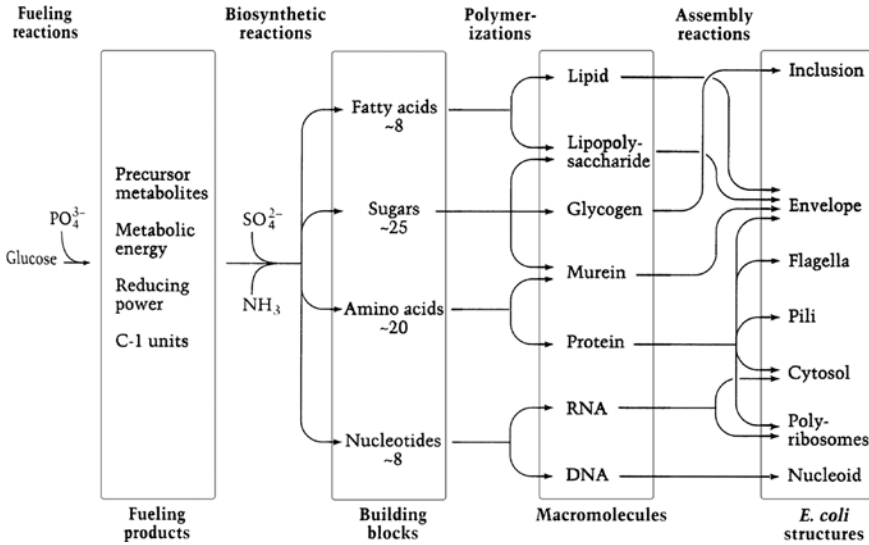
Fueling reactions

Biosynthetic reactions

Polymerizations

Assembly reactions

$PO_4^{3-}$

Glucose

Precursor metabolites

Metabolic energy

Reducing power

C-1 units

$SO_4^{2-}$

$NH_3$

Fatty acids ~8

Sugars ~25

Amino acids ~20

Nucleotides ~8

Lipid

Lipopolysaccharide

Glycogen

Murein

Protein

RNA

DNA

Inclusion

Envelope

Flagella

Pili

Cytosol

Polyribosomes

Nucleoid

Fueling products

Building blocks

Macromolecules

E. coli structures